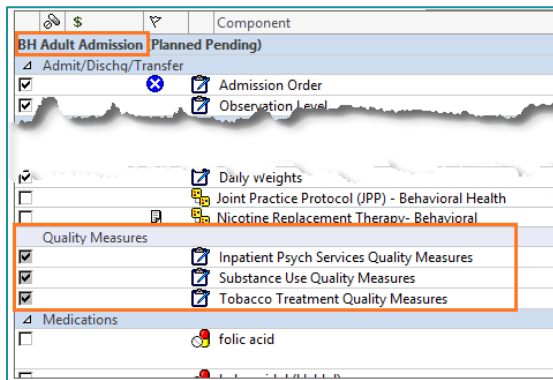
| | $ | | Component |
|---|---|---|---|
| BH Adult Admission (Planned Pending) | | | |
| Admit/Dischq/Transfer | | | |
| ☑ | | | Admission Order |
| ☑ | | | Observation Level |
| ☑ | | | Daily Weights |
| ☐ | | | Joint Practice Protocol (JPP) - Behavioral Health |
| ☐ | | | Nicotine Replacement Therapy- Behavioral |
| Quality Measures | | | |
| ☑ | | | Inpatient Psych Services Quality Measures |
| ☑ | | | Substance Use Quality Measures |
| ☑ | | | Tobacco Treatment Quality Measures |
| Medications | | | |
| ☐ | | | folic acid |